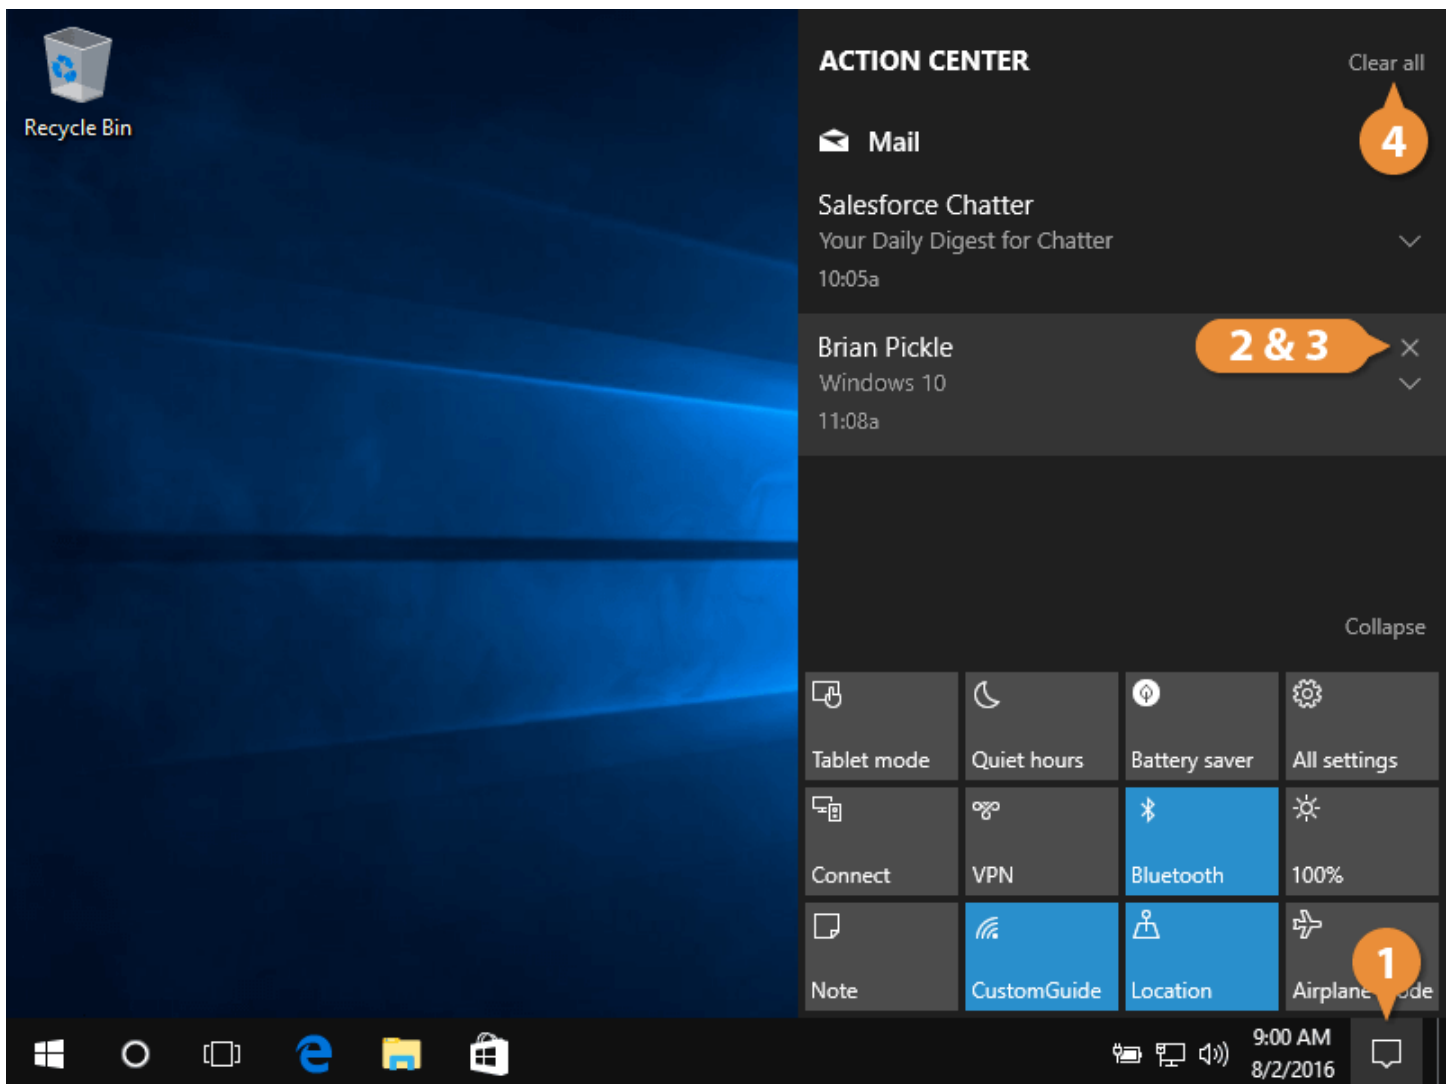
Recycle Bin

ACTION CENTER

Clear all

4

Mail

Salesforce Chatter
Your Daily Digest for Chatter
10:05a

Brian Pickle
Windows 10
11:08a

2 & 3

Collapse

Tablet mode

Quiet hours

Battery saver

All settings

Connect

VPN

Bluetooth

100%

Note

CustomGuide

Location

Airplane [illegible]de

1

9:00 AM
8/2/2016